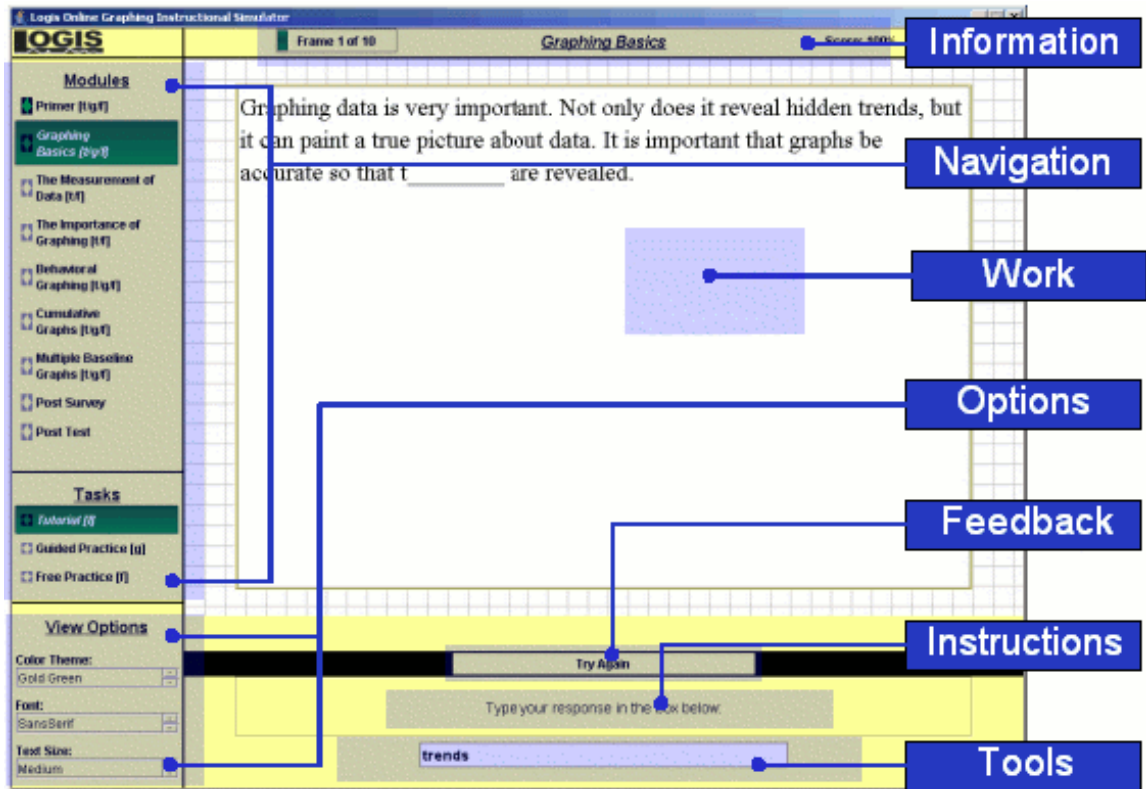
Logis Online Graphing Instructional Simulator

LOGIS

Frame 1 of 10

Graphing Basics

Score: 100%

Information

Modules

Primer [t/g/f]

Graphing Basics [t/g/f]

The Measurement of Data [t/f]

The Importance of Graphing [t/f]

Behavioral Graphing [t/g/f]

Cumulative Graphs [t/g/f]

Multiple Baseline Graphs [t/g/f]

Post Survey

Post Test

Graphing data is very important. Not only does it reveal hidden trends, but it can paint a true picture about data. It is important that graphs be accurate so that t________ are revealed.

Navigation

Work

Options

Tasks

Tutorial [t]

Guided Practice [g]

Free Practice [f]

Feedback

View Options

Color Theme:

Gold Green

Font:

SansSerif

Text Size:

Medium

Try Again

Instructions

Type your response in the box below.

trends

Tools